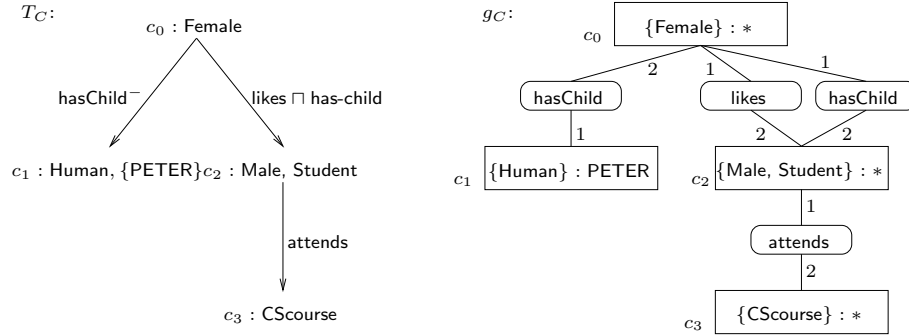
$T_C$:

$c_0$ : Female

hasChild$^-$

likes $\sqcap$ has-child

$c_1$ : Human, {PETER}$c_2$ : Male, Student

attends

$c_3$ : CScourse

$g_C$:

$c_0$ {Female} : $*$

2 1 1

hasChild likes hasChild

1 2 2

$c_1$ {Human} : PETER

$c_2$ {Male, Student} : $*$

1

attends

2

$c_3$ {CScourse} : $*$